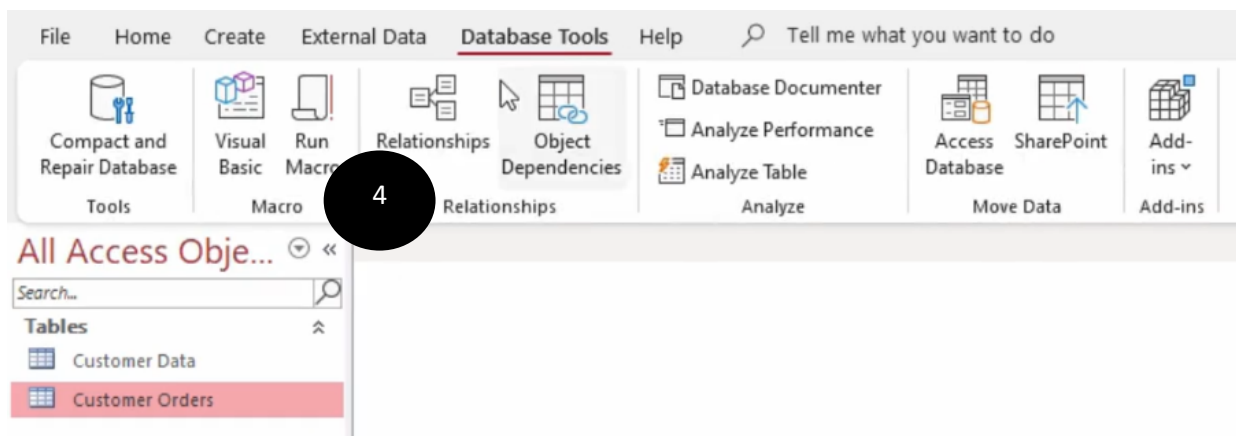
File Home Create External Data Database Tools Help Tell me what you want to do

Compact and Repair Database
Tools

Visual Basic
Run Macro
Macro

4

Relationships
Object Dependencies
Relationships

Database Documenter
Analyze Performance
Analyze Table
Analyze

Access Database
SharePoint
Move Data

Add-ins
Add-ins

All Access Obje...

Search...

Tables

Customer Data

Customer Orders